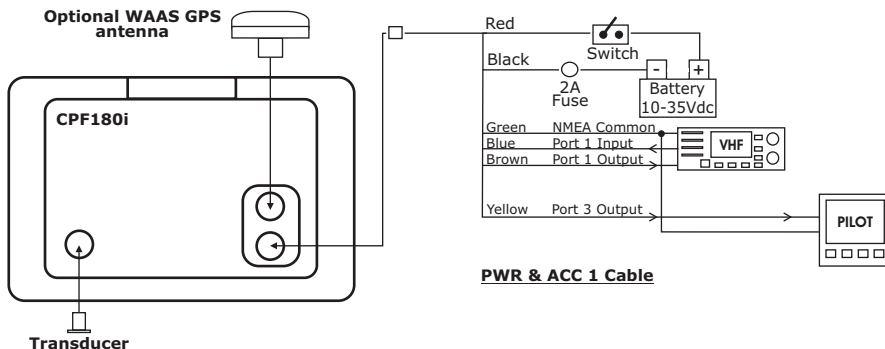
Optional WAAS GPS antenna

CPF180i

Transducer

Red

Switch

Black

-

+

2A Fuse

Battery 10-35Vdc

Green

NMEA Common

Blue

Port 1 Input

Brown

Port 1 Output

VHF

Yellow

Port 3 Output

PILOT

PWR & ACC 1 Cable